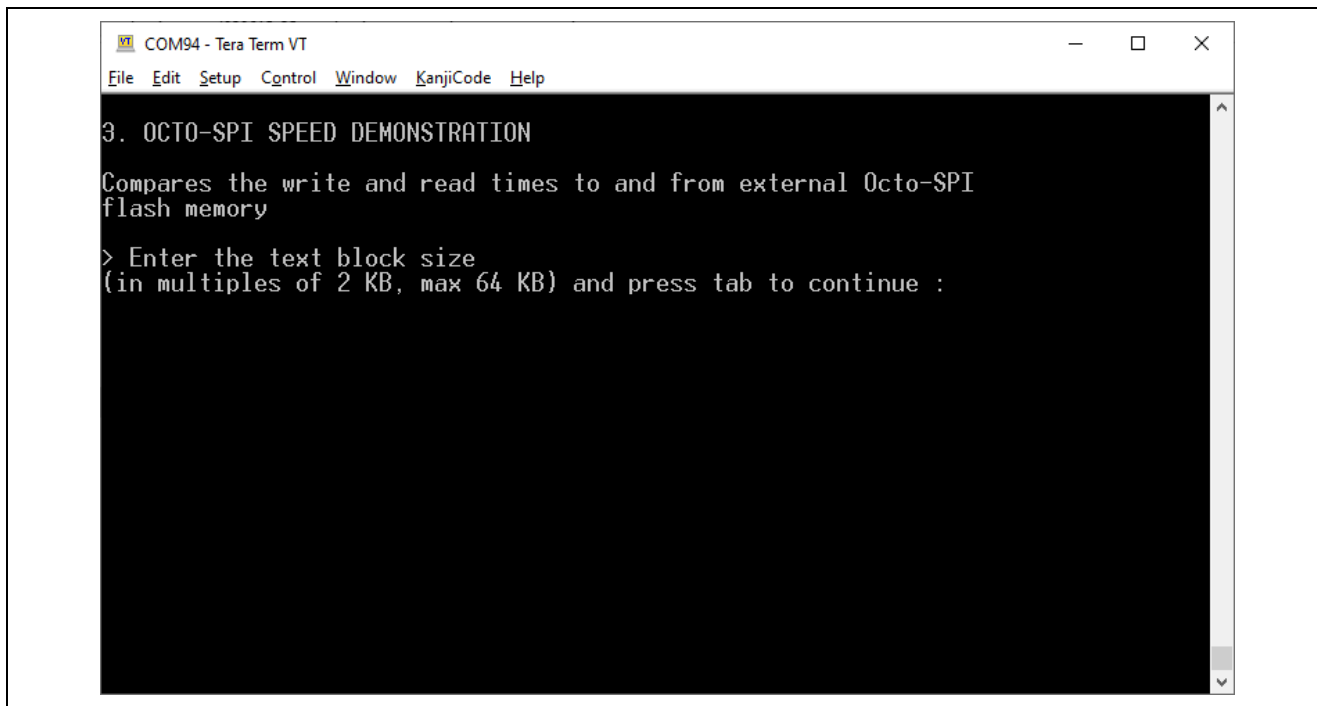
VT COM94 - Tera Term VT

File Edit Setup Control Window KanjiCode Help

3. OCTO-SPI SPEED DEMONSTRATION

Compares the write and read times to and from external Octo-SPI flash memory

> Enter the text block size
(in multiples of 2 KB, max 64 KB) and press tab to continue :